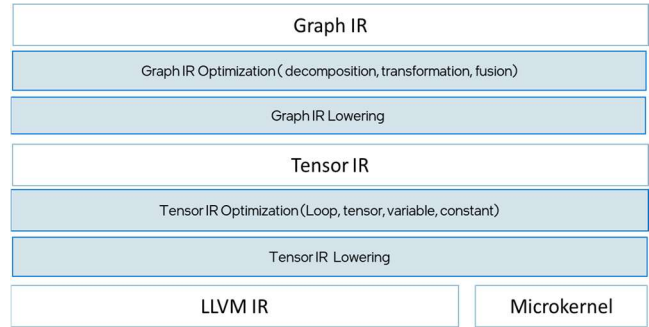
Graph IR

Graph IR Optimization( decomposition, transformation, fusion)

Graph IR Lowering

Tensor IR

Tensor IR Optimization (Loop, tensor, variable, constant)

Tensor IR Lowering

LLVM IR

Microkernel